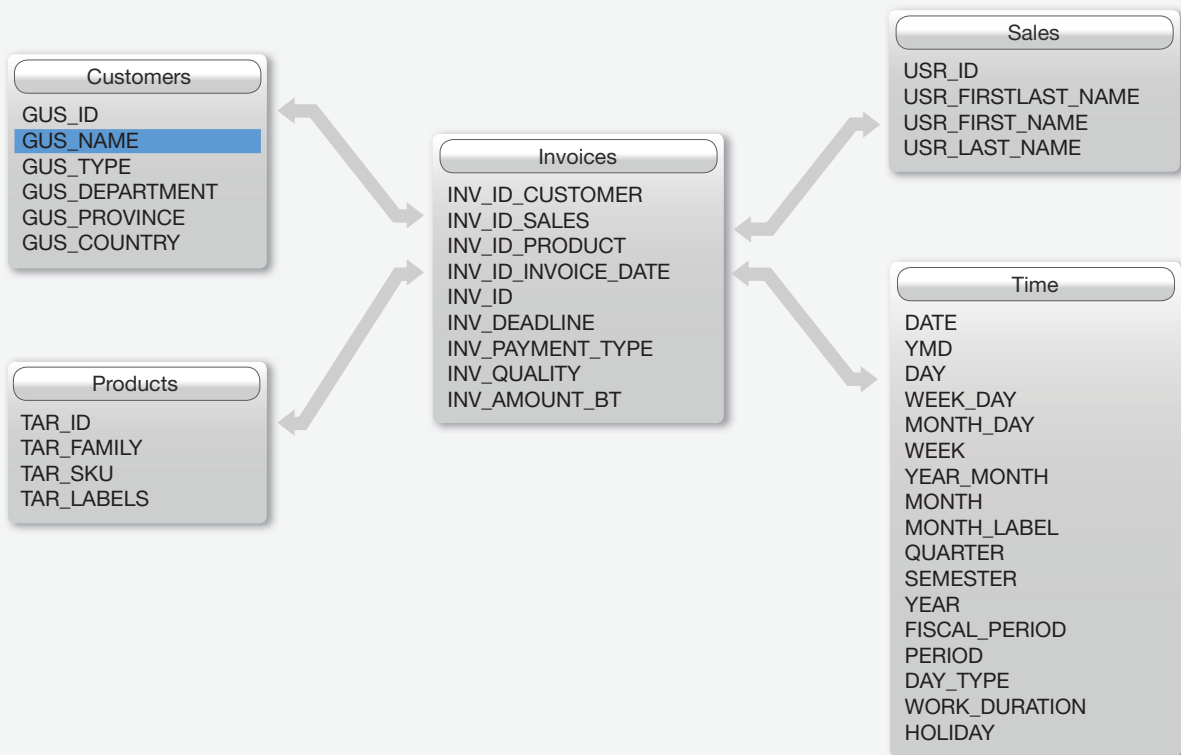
Customers
GUS_ID
GUS_NAME
GUS_TYPE
GUS_DEPARTMENT
GUS_PROVINCE
GUS_COUNTRY

Products
TAR_ID
TAR_FAMILY
TAR_SKU
TAR_LABELS

Invoices
INV_ID_CUSTOMER
INV_ID_SALES
INV_ID_PRODUCT
INV_ID_INVOICE_DATE
INV_ID
INV_DEADLINE
INV_PAYMENT_TYPE
INV_QUALITY
INV_AMOUNT_BT

Sales
USR_ID
USR_FIRSTLAST_NAME
USR_FIRST_NAME
USR_LAST_NAME

Time
DATE
YMD
DAY
WEEK_DAY
MONTH_DAY
WEEK
YEAR_MONTH
MONTH
MONTH_LABEL
QUARTER
SEMESTER
YEAR
FISCAL_PERIOD
PERIOD
DAY_TYPE
WORK_DURATION
HOLIDAY